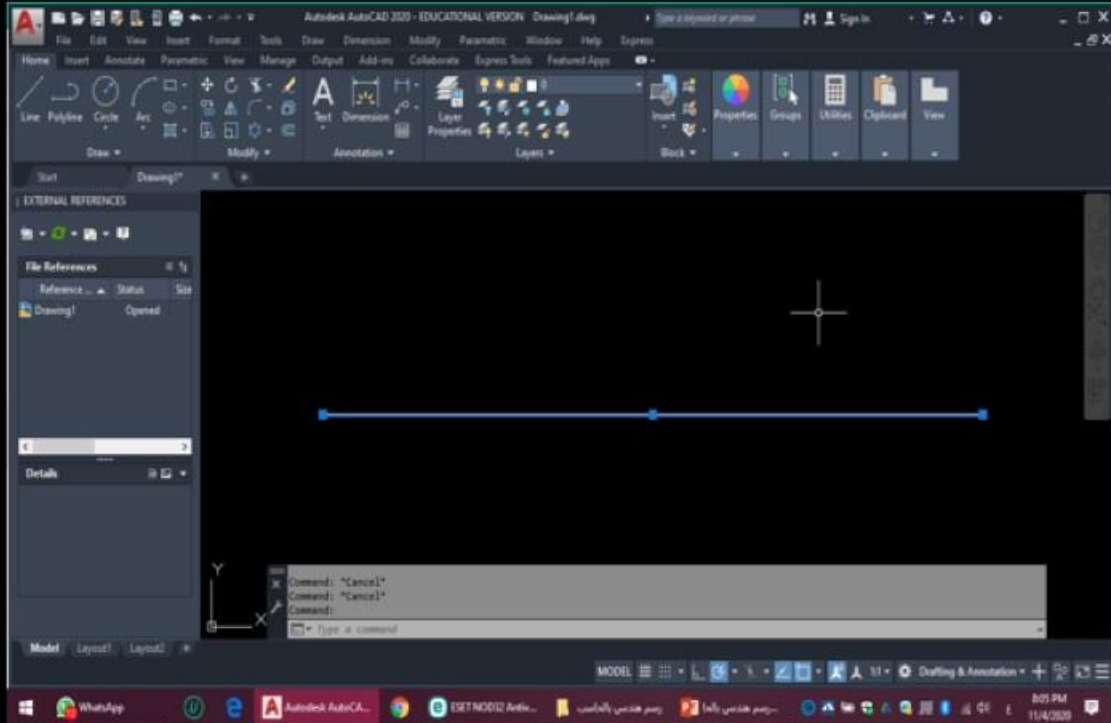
Autodesk AutoCAD 2020 - EDUCATIONAL VERSION Drawing1.dwg

Type a keyword or phrase

Sign In

File Edit View Insert Format Tools Draw Dimension Modify Parametric Window Help Express

Home Insert Annotate Parametric View Manage Output Add-ins Collaborate Express Tools Featured Apps

Line Polyline Circle Arc

Draw

Modify

Text Dimension

Annotation

Layer Properties

Layers

Insert

Block

Properties Groups Utilities Clipboard View

Start Drawing1*

EXTERNAL REFERENCES

File References

Reference ... Status Size

Drawing1 Opened

Details

Y

X

Command: *Cancel*
Command: *Cancel*
Command:

Type a command

Model Layout1 Layout2

MODEL

1:1

Drafting & Annotation

WhatsApp

Autodesk AutoCA...

ESET NOD32 Antiv...

رسم هندسي بالحاسب

رسم هندسي بالحا...

8:05 PM
11/4/2020